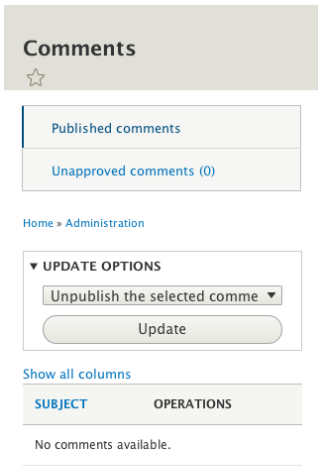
Comments

Published comments

Unapproved comments (0)

Home » Administration

▼ UPDATE OPTIONS

Unpublish the selected comme

Update

Show all columns

| SUBJECT | OPERATIONS |
|---|---|
| No comments available. | |